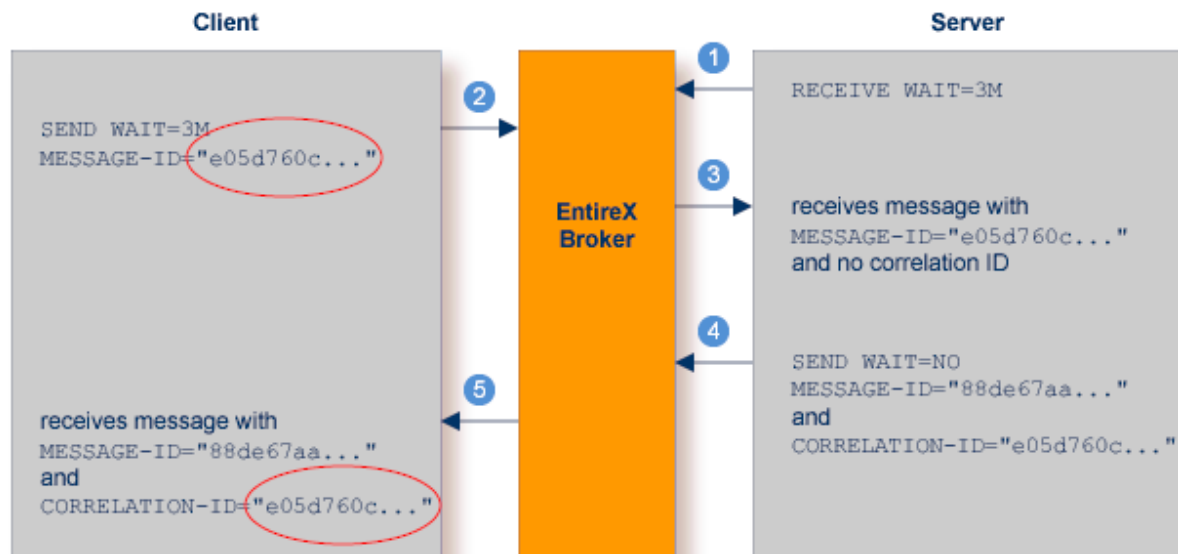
Client

Server

1

RECEIVE WAIT=3M

2

SEND WAIT=3M
MESSAGE-ID="e05d760c..."

EntireX Broker

3

receives message with
MESSAGE-ID="e05d760c..."
and no correlation ID

4

SEND WAIT=NO
MESSAGE-ID="88de67aa..."
and
CORRELATION-ID="e05d760c..."

5

receives message with
MESSAGE-ID="88de67aa..."
and
CORRELATION-ID="e05d760c..."